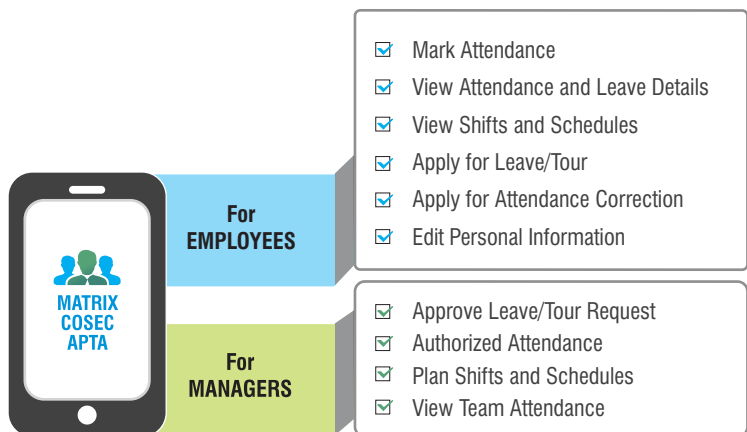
MATRIX COSEC APTA

For EMPLOYEES

Mark Attendance
View Attendance and Leave Details
View Shifts and Schedules
Apply for Leave/Tour
Apply for Attendance Correction
Edit Personal Information

For MANAGERS

Approve Leave/Tour Request
Authorized Attendance
Plan Shifts and Schedules
View Team Attendance